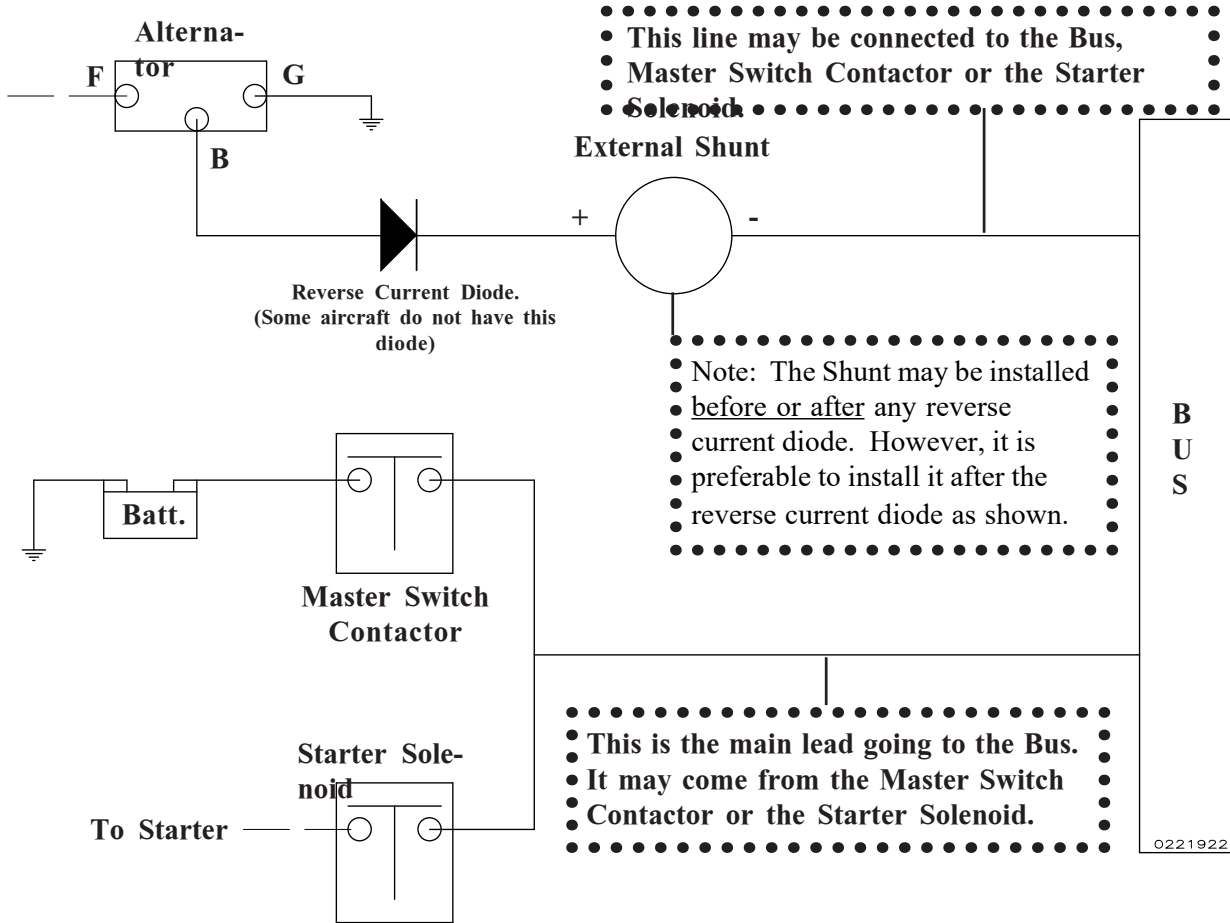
Alternator

F

G

B

This line may be connected to the Bus, Master Switch Contactor or the Starter Solenoid.

External Shunt

+

-

Reverse Current Diode. (Some aircraft do not have this diode)

Note: The Shunt may be installed before or after any reverse current diode. However, it is preferable to install it after the reverse current diode as shown.

B
U
S

Batt.

Master Switch Contactor

Starter Solenoid

To Starter

This is the main lead going to the Bus. It may come from the Master Switch Contactor or the Starter Solenoid.

0221922